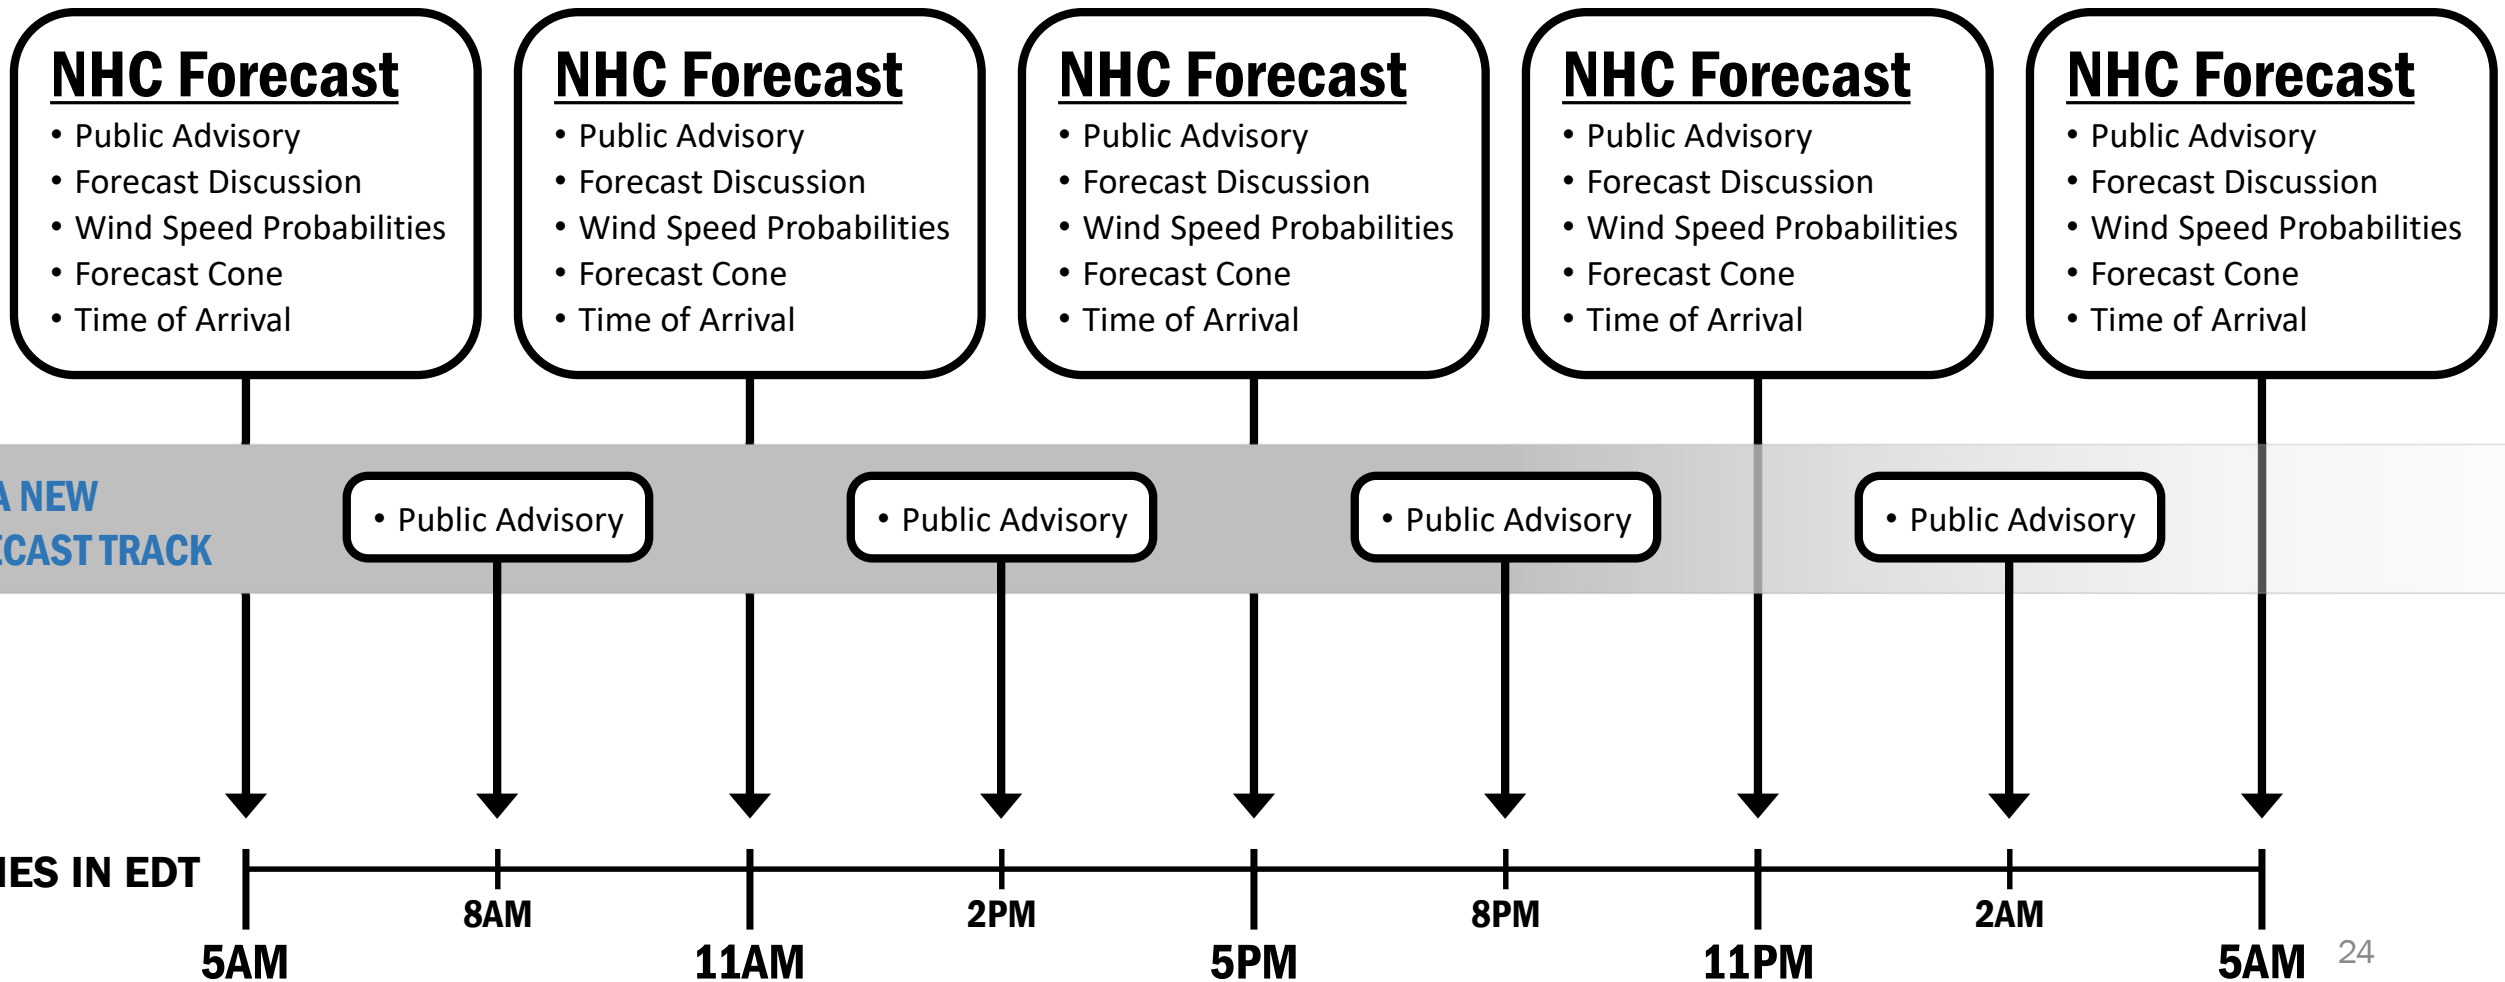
NHC Forecast
• Public Advisory
• Forecast Discussion
• Wind Speed Probabilities
• Forecast Cone
• Time of Arrival

NHC Forecast
• Public Advisory
• Forecast Discussion
• Wind Speed Probabilities
• Forecast Cone
• Time of Arrival

NHC Forecast
• Public Advisory
• Forecast Discussion
• Wind Speed Probabilities
• Forecast Cone
• Time of Arrival

NHC Forecast
• Public Advisory
• Forecast Discussion
• Wind Speed Probabilities
• Forecast Cone
• Time of Arrival

NHC Forecast
• Public Advisory
• Forecast Discussion
• Wind Speed Probabilities
• Forecast Cone
• Time of Arrival

A NEW
CAST TRACK

• Public Advisory

• Public Advisory

• Public Advisory

• Public Advisory

IES IN EDT

5AM 8AM 11AM 2PM 5PM 8PM 11PM 2AM 5AM

24